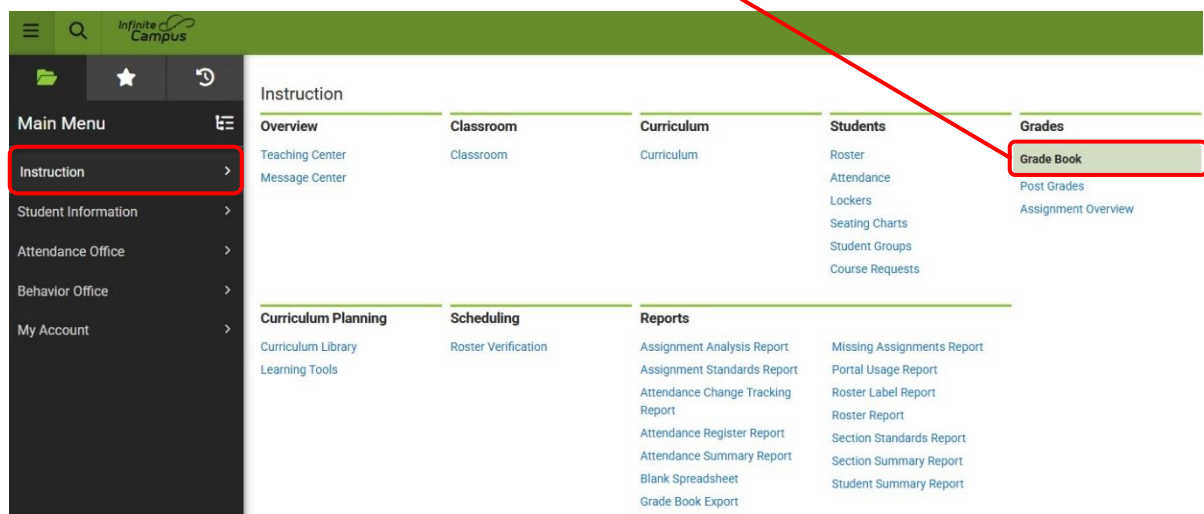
Infinite Campus

Main Menu

Instruction

Student Information

Attendance Office

Behavior Office

My Account

Instruction

Overview

Teaching Center

Message Center

Classroom

Classroom

Curriculum

Curriculum

Students

Roster

Attendance

Lockers

Seating Charts

Student Groups

Course Requests

Grades

Grade Book

Post Grades

Assignment Overview

Curriculum Planning

Curriculum Library

Learning Tools

Scheduling

Roster Verification

Reports

Assignment Analysis Report

Assignment Standards Report

Attendance Change Tracking Report

Attendance Register Report

Attendance Summary Report

Blank Spreadsheet

Grade Book Export

Missing Assignments Report

Portal Usage Report

Roster Label Report

Roster Report

Section Standards Report

Section Summary Report

Student Summary Report